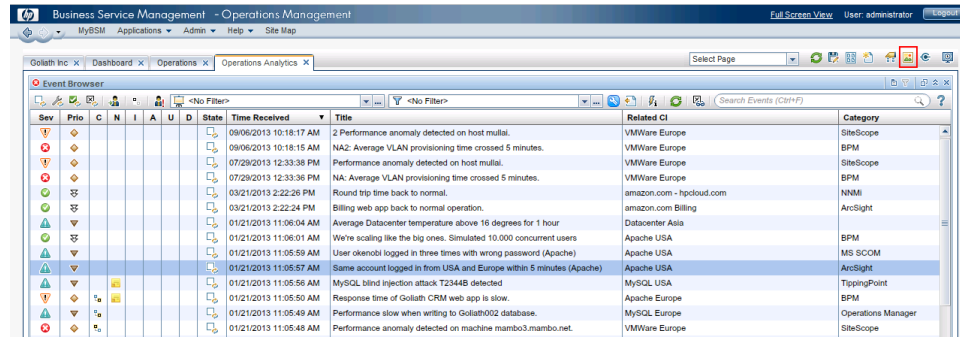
Business Service Management - Operations Management

Full Screen View User: administrator Logout

MyBSM Applications ▾ Admin ▾ Help ▾ Site Map

Goliath Inc ✕ Dashboard ✕ Operations ✕ Operations Analytics ✕

Select Page

Event Browser

<No Filter> <No Filter> Search Events (Ctrl+F)

| Sev | Prio | C | N | I | A | U | D | State | Time Received | Title | Related CI | Category |
|---|---|---|---|---|---|---|---|---|---|---|---|---|
| | | | | | | | | | 09/06/2013 10:18:17 AM | 2 Performance anomaly detected on host mullai. | VMWare Europe | SiteScope |
| | | | | | | | | | 09/06/2013 10:18:15 AM | NA2: Average VLAN provisioning time crossed 5 minutes. | VMWare Europe | BPM |
| | | | | | | | | | 07/29/2013 12:33:38 PM | Performance anomaly detected on host mullai. | VMWare Europe | SiteScope |
| | | | | | | | | | 07/29/2013 12:33:36 PM | NA: Average VLAN provisioning time crossed 5 minutes. | VMWare Europe | BPM |
| | | | | | | | | | 03/21/2013 2:22:26 PM | Round trip time back to normal. | amazon.com - hpcloud.com | NNMi |
| | | | | | | | | | 03/21/2013 2:22:24 PM | Billing web app back to normal operation. | amazon.com Billing | ArcSight |
| | | | | | | | | | 01/21/2013 11:06:04 AM | Average Datacenter temperature above 16 degrees for 1 hour | Datacenter Asia | |
| | | | | | | | | | 01/21/2013 11:06:01 AM | We're scaling like the big ones. Simulated 10.000 concurrent users | Apache USA | BPM |
| | | | | | | | | | 01/21/2013 11:05:59 AM | User okenobi logged in three times with wrong password (Apache) | Apache USA | MS SCOM |
| | | | | | | | | | 01/21/2013 11:05:57 AM | Same account logged in from USA and Europe within 5 minutes (Apache) | Apache USA | ArcSight |
| | | | | | | | | | 01/21/2013 11:05:56 AM | MySQL blind injection attack T2344B detected | MySQL USA | TippingPoint |
| | | | | | | | | | 01/21/2013 11:05:50 AM | Response time of Goliath CRM web app is slow. | Apache Europe | BPM |
| | | | | | | | | | 01/21/2013 11:05:49 AM | Performance slow when writing to Goliath002 database. | MySQL Europe | Operations Manager |
| | | | | | | | | | 01/21/2013 11:05:48 AM | Performance anomaly detected on machine mambo3.mambo.net. | VMWare Europe | SiteScope |